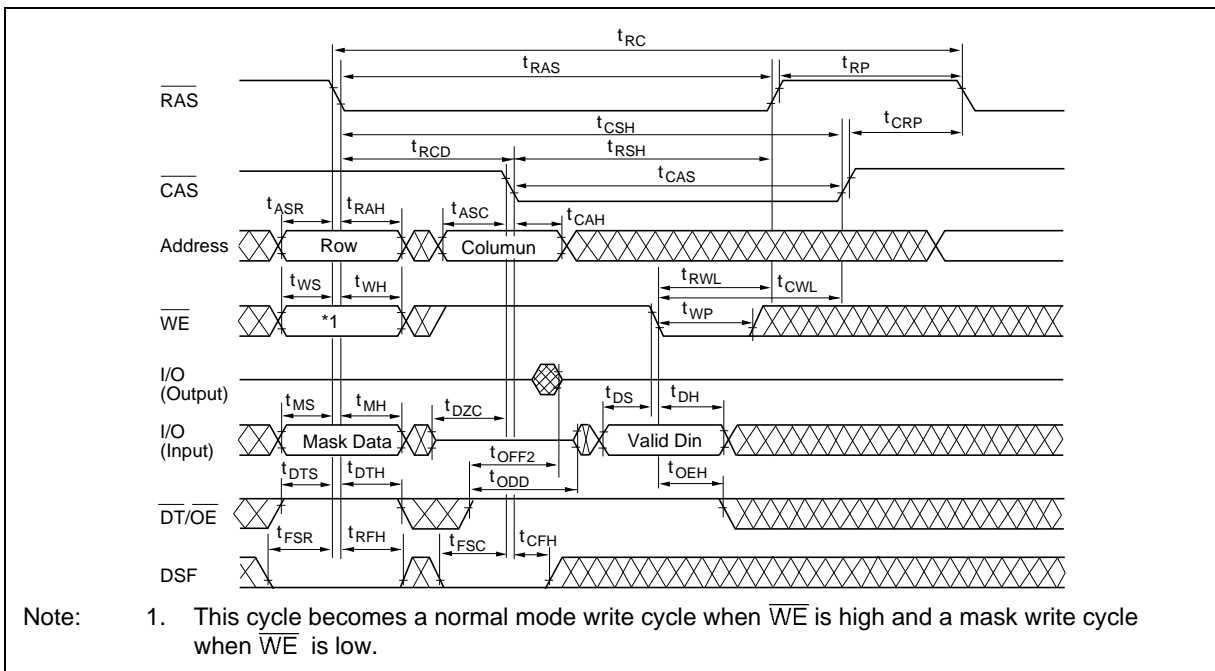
$t_{RC}$

$t_{RAS}$

$t_{RP}$

$\overline{RAS}$

$t_{CSH}$

$t_{CRP}$

$t_{RCD}$

$t_{RSH}$

$t_{CAS}$

$\overline{CAS}$

$t_{ASR}$ $t_{RAH}$ $t_{ASC}$ $t_{CAH}$

Address Row Columun

$t_{WS}$ $t_{WH}$ $t_{RWL}$ $t_{CWL}$

$t_{WP}$

$\overline{WE}$ *1

I/O (Output)

$t_{MS}$ $t_{MH}$ $t_{DZC}$ $t_{DS}$ $t_{DH}$

I/O (Input) Mask Data Valid Din

$t_{OFF2}$

$t_{DTS}$ $t_{DTH}$ $t_{ODD}$ $t_{OEH}$

$\overline{DT}/\overline{OE}$

$t_{FSR}$ $t_{RFH}$ $t_{FSC}$ $t_{CFH}$

DSF

Note: 1. This cycle becomes a normal mode write cycle when $\overline{WE}$ is high and a mask write cycle when $\overline{WE}$ is low.